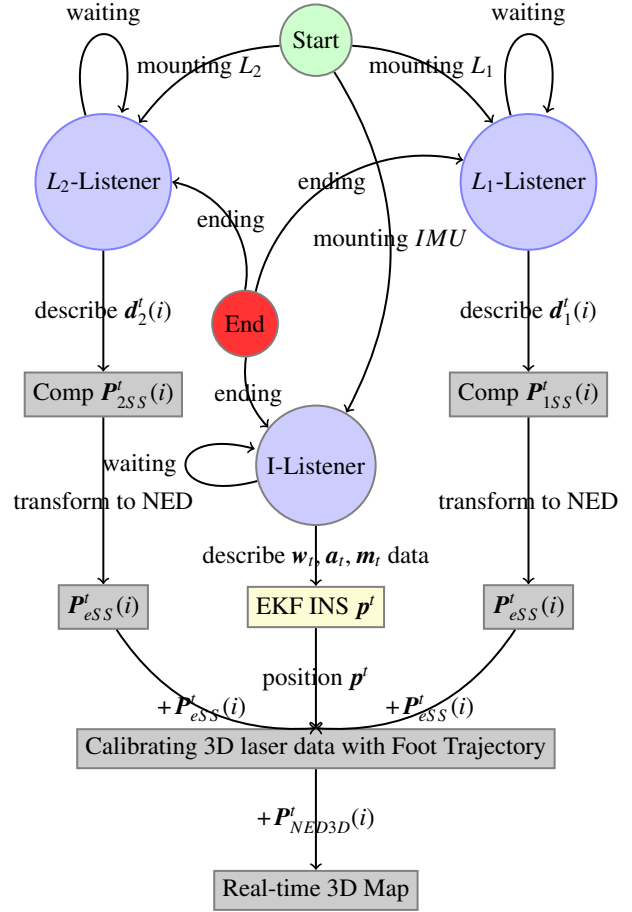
waiting

Start

waiting

mounting $L_2$

mounting $L_1$

$L_2$-Listener

ending

$L_1$-Listener

ending

mounting $IMU$

describe $\boldsymbol{d}_2^t(i)$

End

describe $\boldsymbol{d}_1^t(i)$

ending

Comp $\boldsymbol{P}_{2SS}^t(i)$

Comp $\boldsymbol{P}_{1SS}^t(i)$

waiting

I-Listener

transform to NED

transform to NED

describe $\boldsymbol{w}_t, \boldsymbol{a}_t, \boldsymbol{m}_t$ data

$\boldsymbol{P}_{eSS}^t(i)$

EKF INS $\boldsymbol{p}^t$

$\boldsymbol{P}_{eSS}^t(i)$

position $\boldsymbol{p}^t$

$+\boldsymbol{P}_{eSS}^t(i)$

$+\boldsymbol{P}_{eSS}^t(i)$

Calibrating 3D laser data with Foot Trajectory

$+\boldsymbol{P}_{NED3D}^t(i)$

Real-time 3D Map